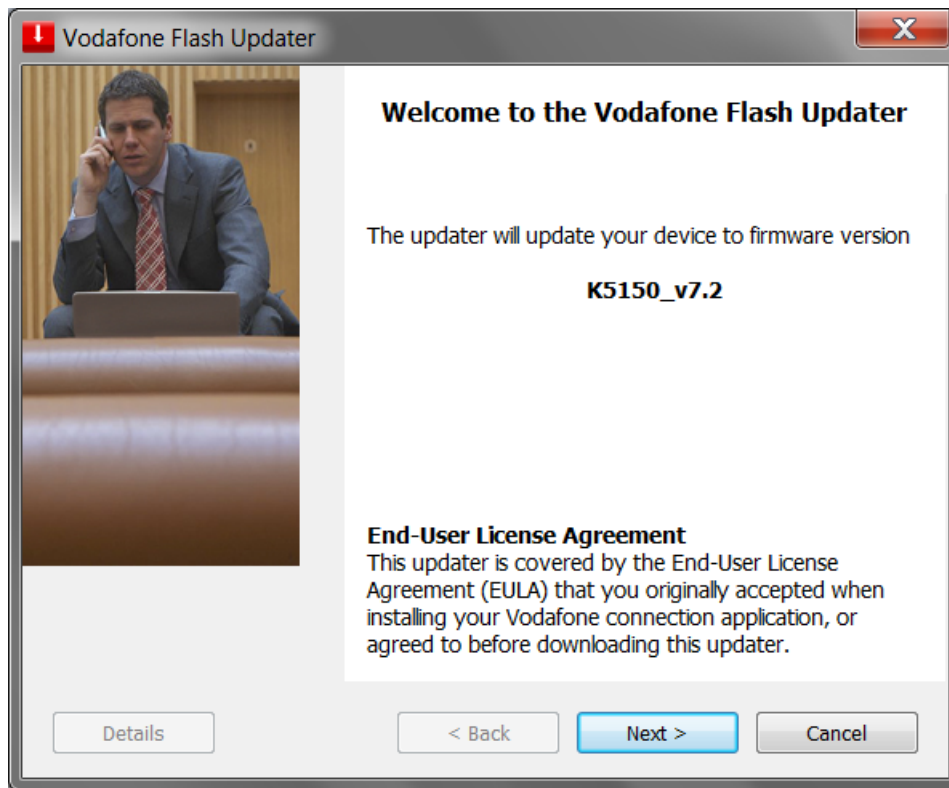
Vodafone Flash Updater

Welcome to the Vodafone Flash Updater

The updater will update your device to firmware version

K5150_v7.2

End-User License Agreement
This updater is covered by the End-User License Agreement (EULA) that you originally accepted when installing your Vodafone connection application, or agreed to before downloading this updater.

Details

< Back

Next >

Cancel